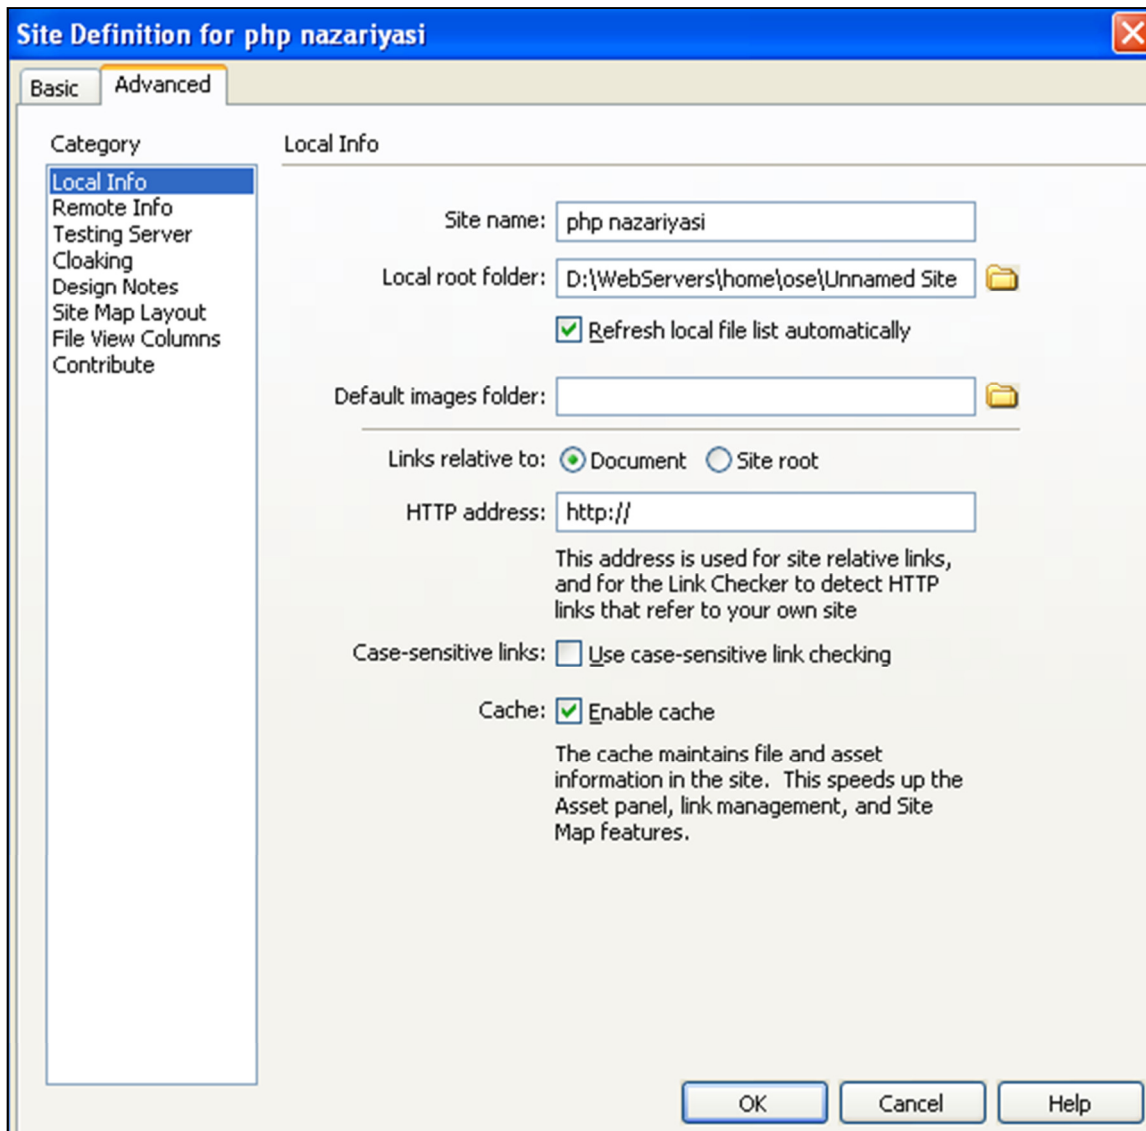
Site Definition for php nazariyasi

Basic
Advanced

Category

Local Info
Remote Info
Testing Server
Cloaking
Design Notes
Site Map Layout
File View Columns
Contribute

Local Info

Site name: php nazariyasi

Local root folder: D:\WebServers\home\ose\Unnamed Site

Refresh local file list automatically

Default images folder:

Links relative to: Document Site root

HTTP address: http://

This address is used for site relative links, and for the Link Checker to detect HTTP links that refer to your own site

Case-sensitive links: Use case-sensitive link checking

Cache: Enable cache

The cache maintains file and asset information in the site. This speeds up the Asset panel, link management, and Site Map features.

OK
Cancel
Help